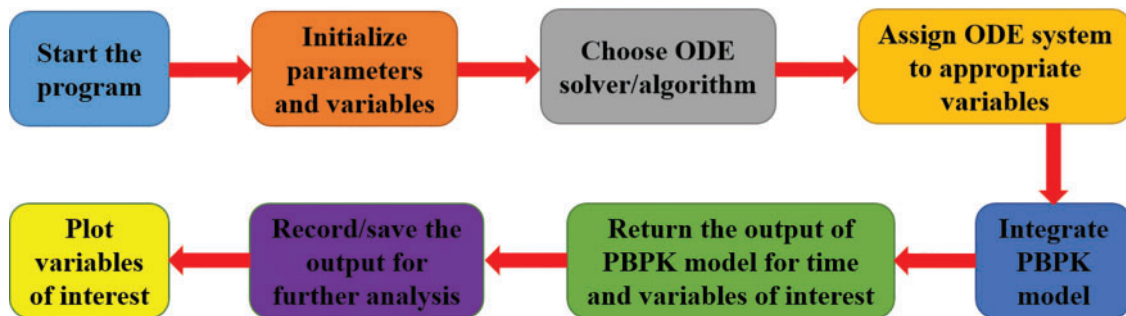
Start the program

Initialize parameters and variables

Choose ODE solver/algorithm

Assign ODE system to appropriate variables

Integrate PBPK model

Return the output of PBPK model for time and variables of interest

Record/save the output for further analysis

Plot variables of interest